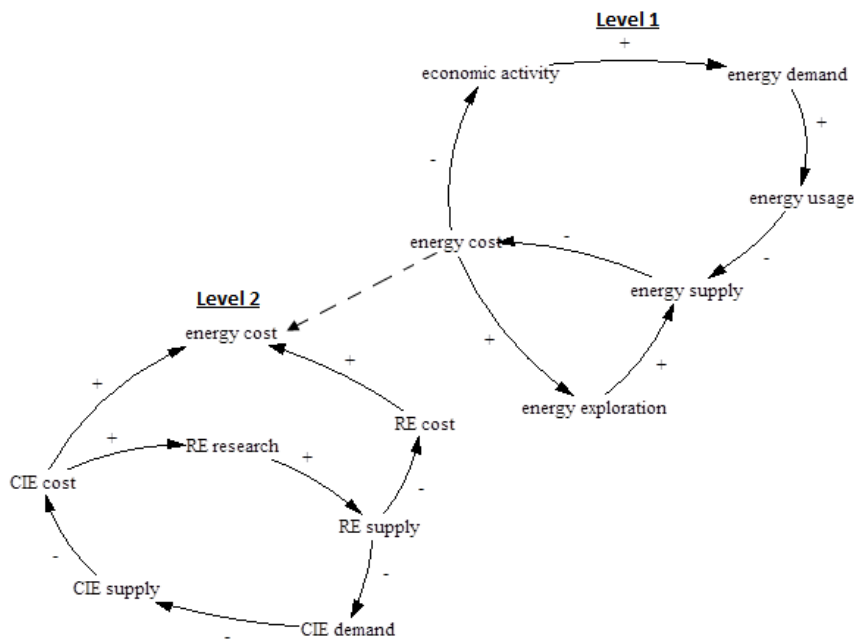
Level 1

+

economic activity

energy demand

+

-

energy usage

energy cost

-

-

energy supply

Level 2

energy cost

+

+

+

energy exploration

+

+

RE cost

+

RE research

+

CIE cost

-

RE supply

-

-

CIE supply

CIE demand

-